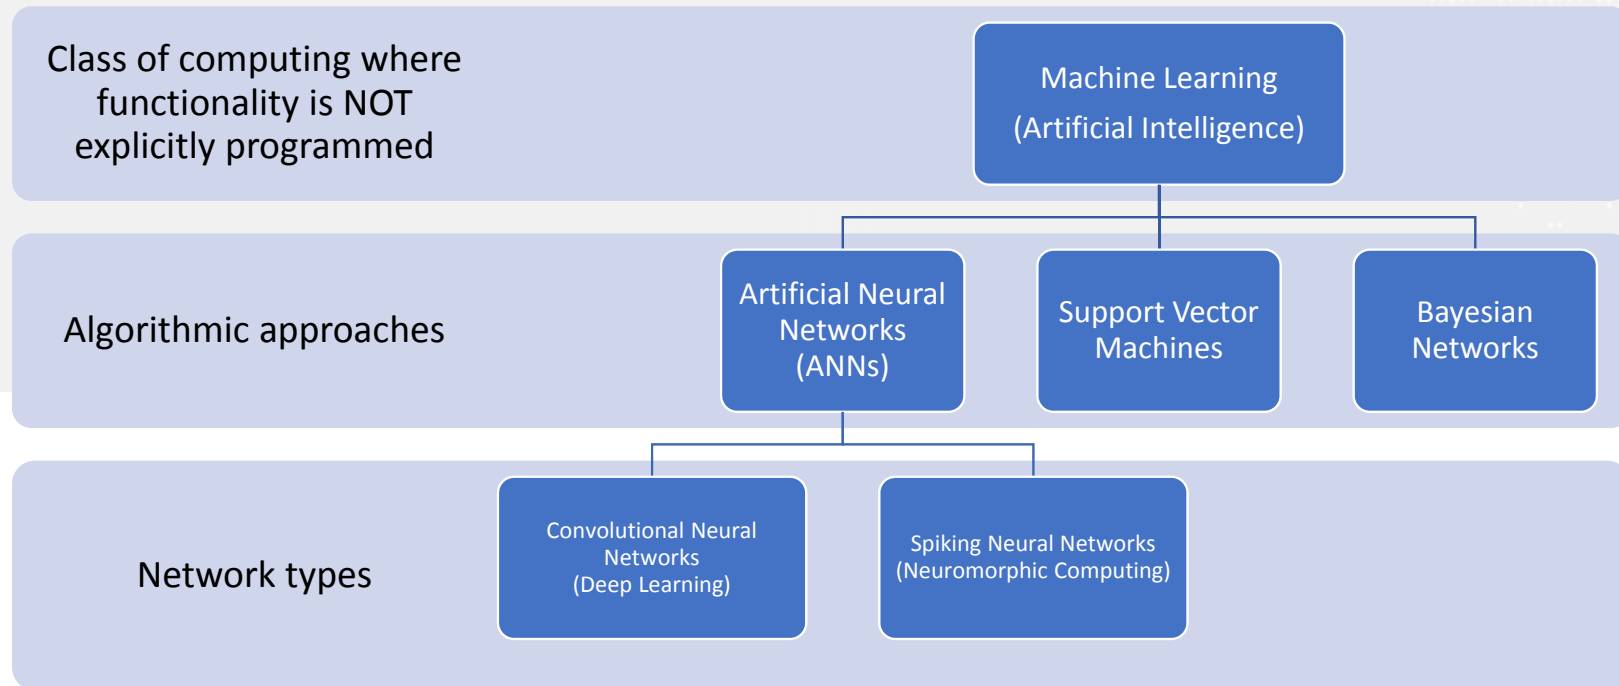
Class of computing where functionality is NOT explicitly programmed

Machine Learning
(Artificial Intelligence)

Algorithmic approaches

Artificial Neural Networks (ANNs)

Support Vector Machines

Bayesian Networks

Network types

Convolutional Neural Networks
(Deep Learning)

Spiking Neural Networks
(Neuromorphic Computing)